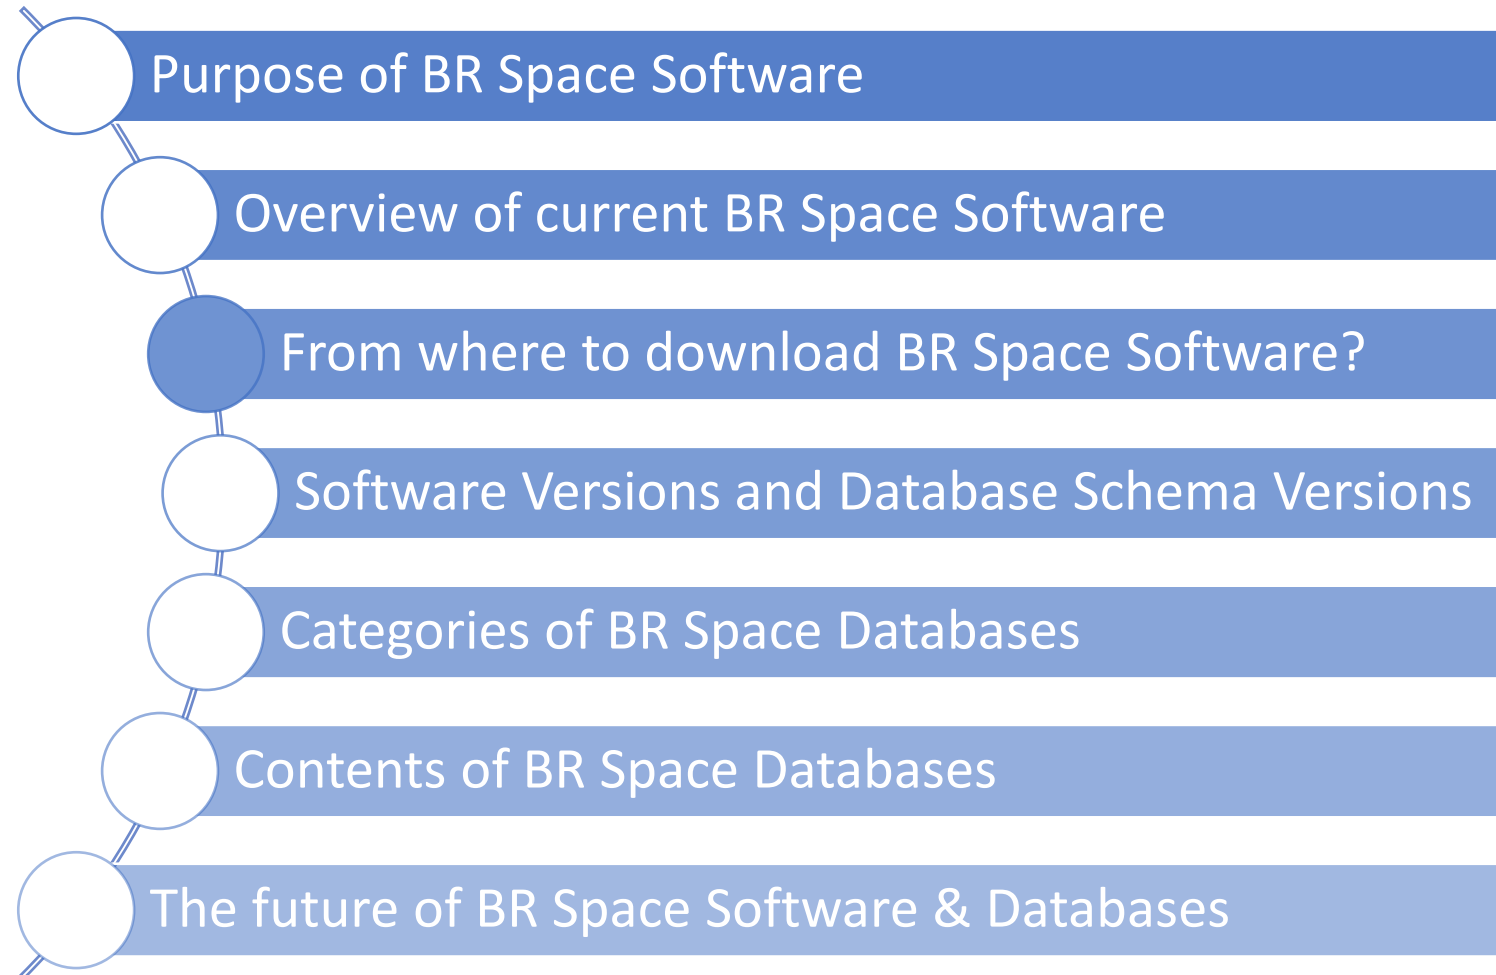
Purpose of BR Space Software

Overview of current BR Space Software

From where to download BR Space Software?

Software Versions and Database Schema Versions

Categories of BR Space Databases

Contents of BR Space Databases

The future of BR Space Software & Databases